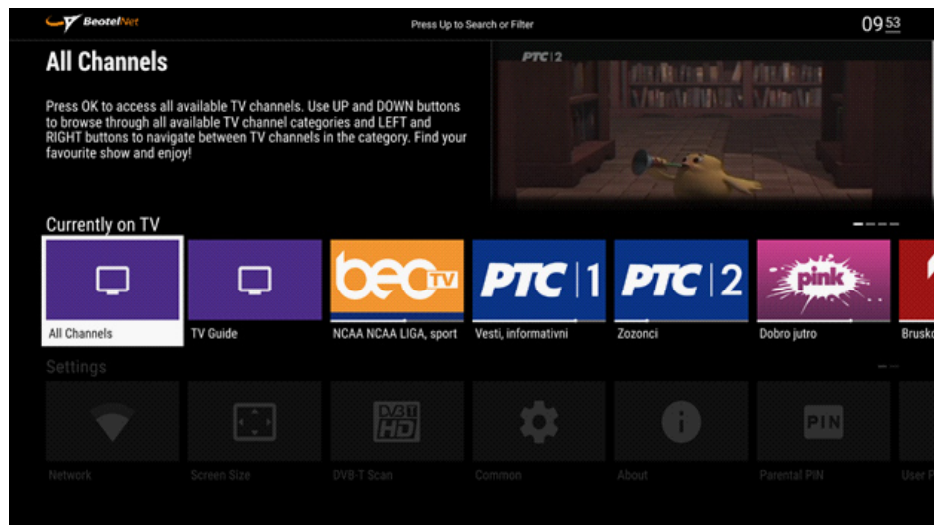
BeotelNet

Press Up to Search or Filter

09 53

All Channels

Press OK to access all available TV channels. Use UP and DOWN buttons to browse through all available TV channel categories and LEFT and RIGHT buttons to navigate between TV channels in the category. Find your favourite show and enjoy!

РТС 2

Currently on TV

All Channels

TV Guide

beo TV

NCAA NCAA LIGA, sport

РТС 1

Vesti, informativni

РТС 2

Zozonci

pink

Dobro jutro

Brusko

Settings

Network

Screen Size

DVB-T HD

DVB-T Scan

Common

About

PIN

Parental PIN

User P